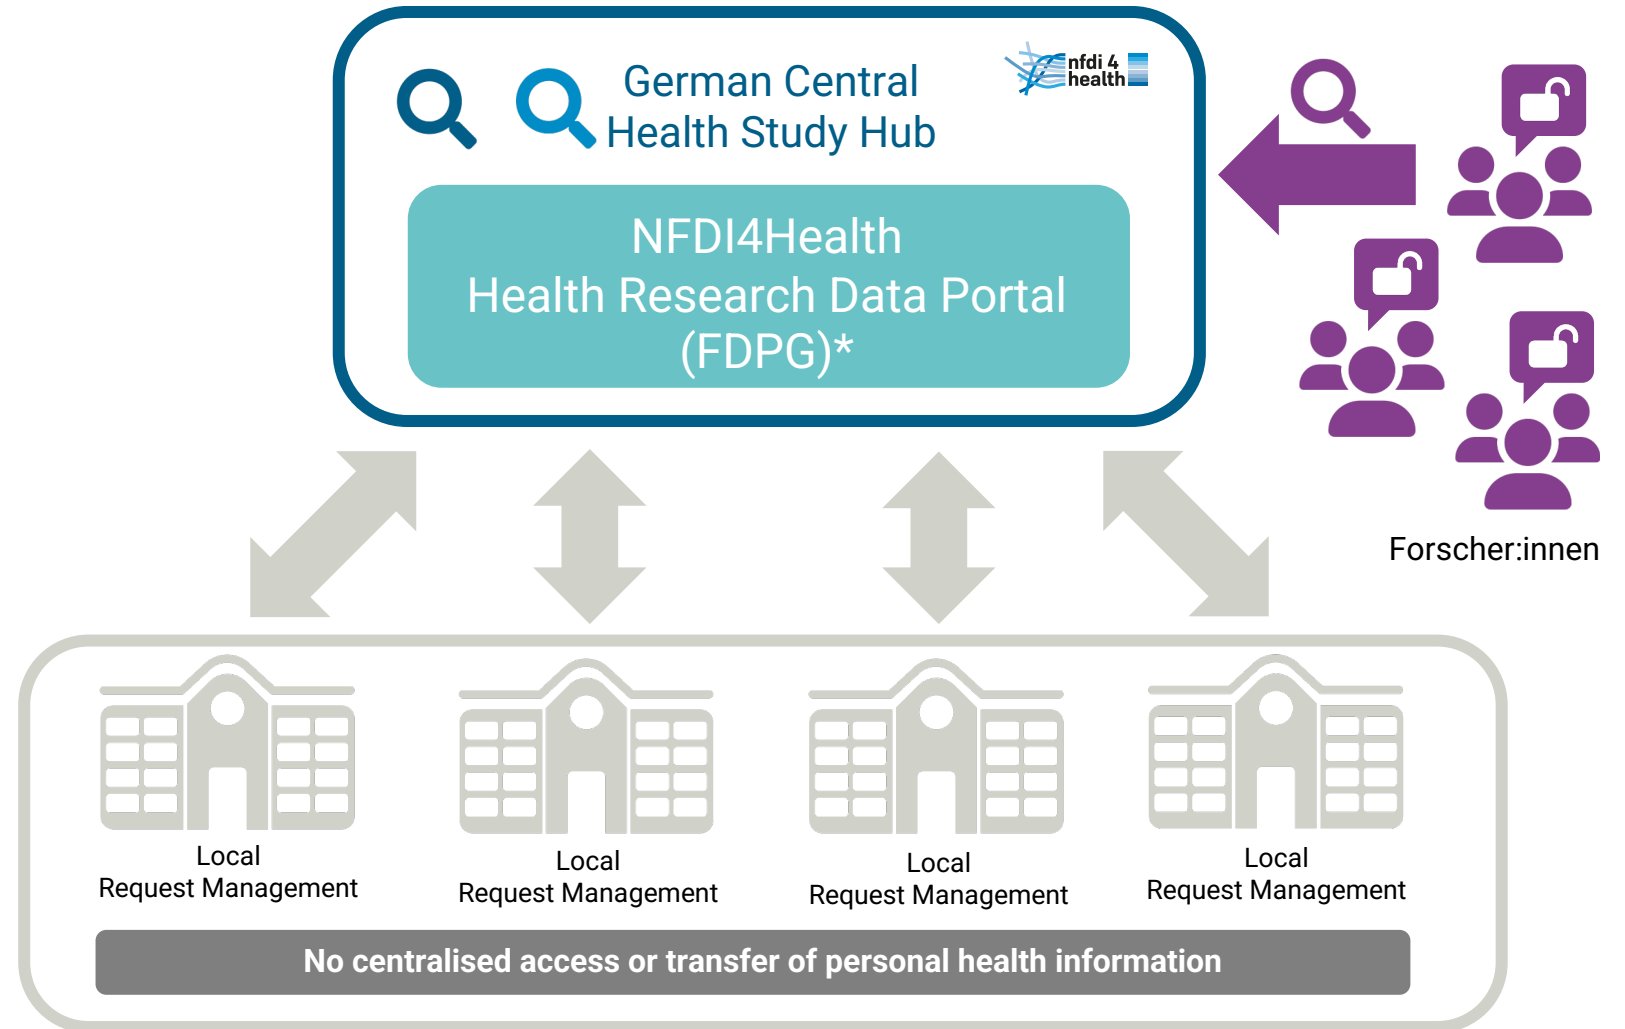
German Central Health Study Hub

nfdi 4 health

NFDI4Health
Health Research Data Portal
(FDPG)*

Forscher:innen

Local
Request Management

Local
Request Management

Local
Request Management

Local
Request Management

No centralised access or transfer of personal health information